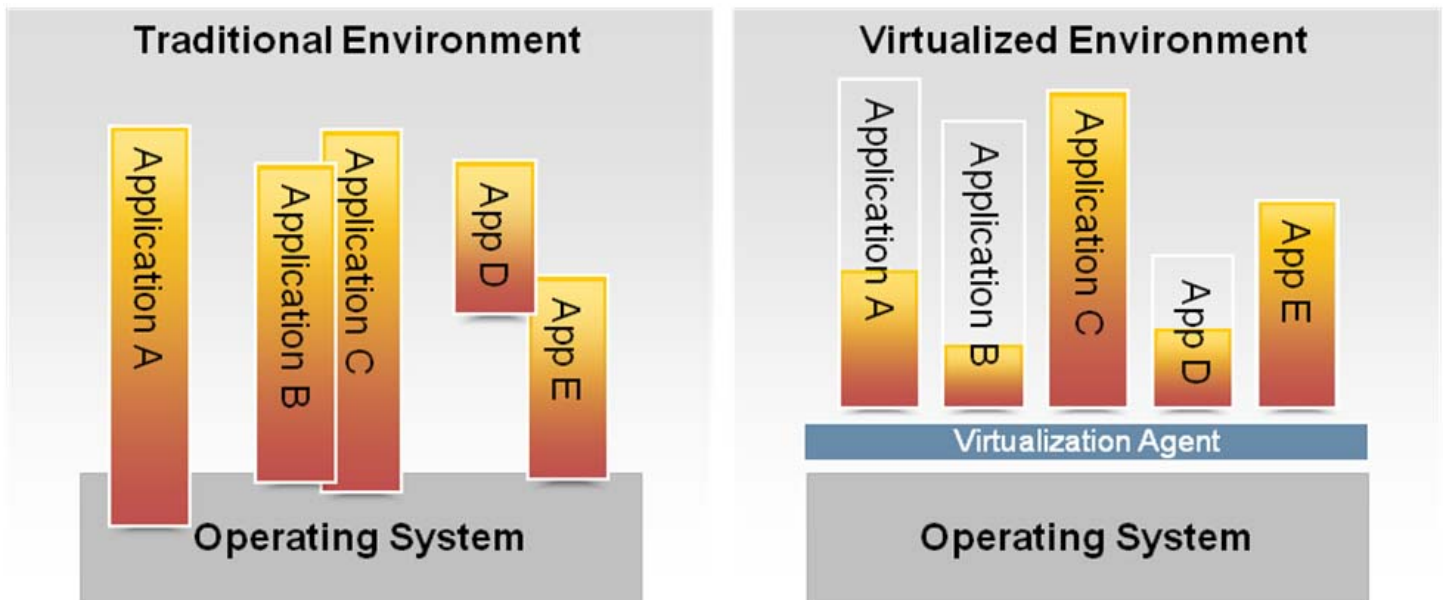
Traditional Environment

Application A

Application B

Application C

App D

App E

Operating System

Virtualized Environment

Application A

Application B

Application C

App D

App E

Virtualization Agent

Operating System